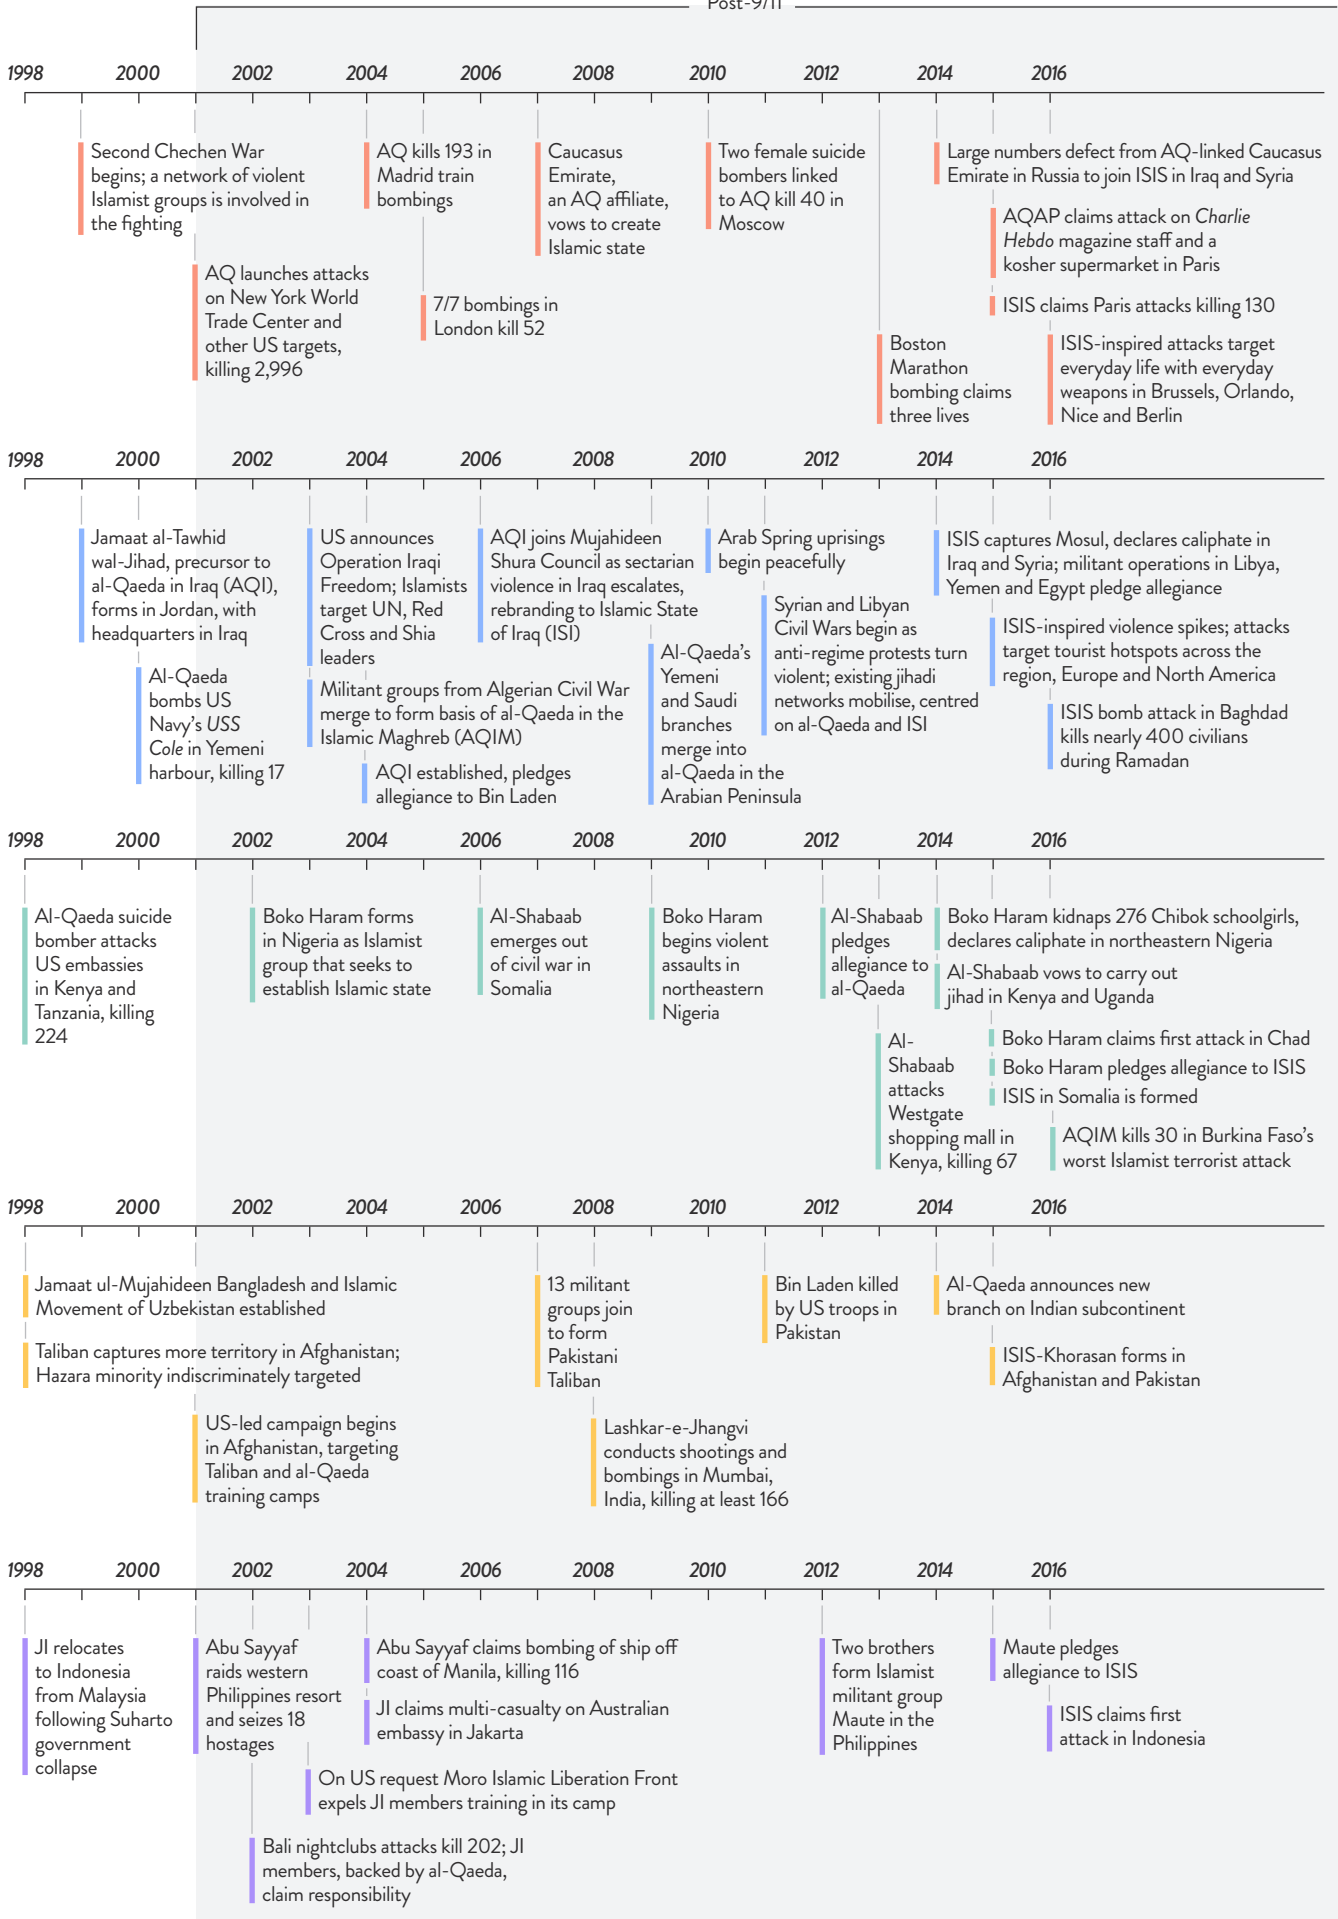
Post-9/11

1998 2000 2002 2004 2006 2008 2010 2012 2014 2016

Second Chechen War begins; a network of violent Islamist groups is involved in the fighting

AQ launches attacks on New York World Trade Center and other US targets, killing 2,996

AQ kills 193 in Madrid train bombings

7/7 bombings in London kill 52

Caucasus Emirate, an AQ affiliate, vows to create Islamic state

Two female suicide bombers linked to AQ kill 40 in Moscow

Boston Marathon bombing claims three lives

Large numbers defect from AQ-linked Caucasus Emirate in Russia to join ISIS in Iraq and Syria

AQAP claims attack on *Charlie Hebdo* magazine staff and a kosher supermarket in Paris

ISIS claims Paris attacks killing 130

ISIS-inspired attacks target everyday life with everyday weapons in Brussels, Orlando, Nice and Berlin

1998 2000 2002 2004 2006 2008 2010 2012 2014 2016

Jamaat al-Tawhid wal-Jihad, precursor to al-Qaeda in Iraq (AQI), forms in Jordan, with headquarters in Iraq

Al-Qaeda bombs US Navy's *USS Cole* in Yemeni harbour, killing 17

US announces Operation Iraqi Freedom; Islamists target UN, Red Cross and Shia leaders

Militant groups from Algerian Civil War merge to form basis of al-Qaeda in the Islamic Maghreb (AQIM)

AQI established, pledges allegiance to Bin Laden

AQI joins Mujahideen Shura Council as sectarian violence in Iraq escalates, rebranding to Islamic State of Iraq (ISI)

Al-Qaeda's Yemeni and Saudi branches merge into al-Qaeda in the Arabian Peninsula

Arab Spring uprisings begin peacefully

Syrian and Libyan Civil Wars begin as anti-regime protests turn violent; existing jihadi networks mobilise, centred on al-Qaeda and ISI

ISIS captures Mosul, declares caliphate in Iraq and Syria; militant operations in Libya, Yemen and Egypt pledge allegiance

ISIS-inspired violence spikes; attacks target tourist hotspots across the region, Europe and North America

ISIS bomb attack in Baghdad kills nearly 400 civilians during Ramadan

1998 2000 2002 2004 2006 2008 2010 2012 2014 2016

Al-Qaeda suicide bomber attacks US embassies in Kenya and Tanzania, killing 224

Boko Haram forms in Nigeria as Islamist group that seeks to establish Islamic state

Al-Shabaab emerges out of civil war in Somalia

Boko Haram begins violent assaults in northeastern Nigeria

Al-Shabaab pledges allegiance to al-Qaeda

Al-Shabaab attacks Westgate shopping mall in Kenya, killing 67

Boko Haram kidnaps 276 Chibok schoolgirls, declares caliphate in northeastern Nigeria

Al-Shabaab vows to carry out jihad in Kenya and Uganda

Boko Haram claims first attack in Chad

Boko Haram pledges allegiance to ISIS

ISIS in Somalia is formed

AQIM kills 30 in Burkina Faso's worst Islamist terrorist attack

1998 2000 2002 2004 2006 2008 2010 2012 2014 2016

Jamaat ul-Mujahideen Bangladesh and Islamic Movement of Uzbekistan established

Taliban captures more territory in Afghanistan; Hazara minority indiscriminately targeted

US-led campaign begins in Afghanistan, targeting Taliban and al-Qaeda training camps

13 militant groups join to form Pakistani Taliban

Lashkar-e-Jhangvi conducts shootings and bombings in Mumbai, India, killing at least 166

Bin Laden killed by US troops in Pakistan

Al-Qaeda announces new branch on Indian subcontinent

ISIS-Khorasan forms in Afghanistan and Pakistan

1998 2000 2002 2004 2006 2008 2010 2012 2014 2016

JI relocates to Indonesia from Malaysia following Suharto government collapse

Abu Sayyaf raids western Philippines resort and seizes 18 hostages

Bali nightclubs attacks kill 202; JI members, backed by al-Qaeda, claim responsibility

On US request Moro Islamic Liberation Front expels JI members training in its camp

Abu Sayyaf claims bombing of ship off coast of Manila, killing 116

JI claims multi-casualty on Australian embassy in Jakarta

Two brothers form Islamist militant group Maute in the Philippines

Maute pledges allegiance to ISIS

ISIS claims first attack in Indonesia